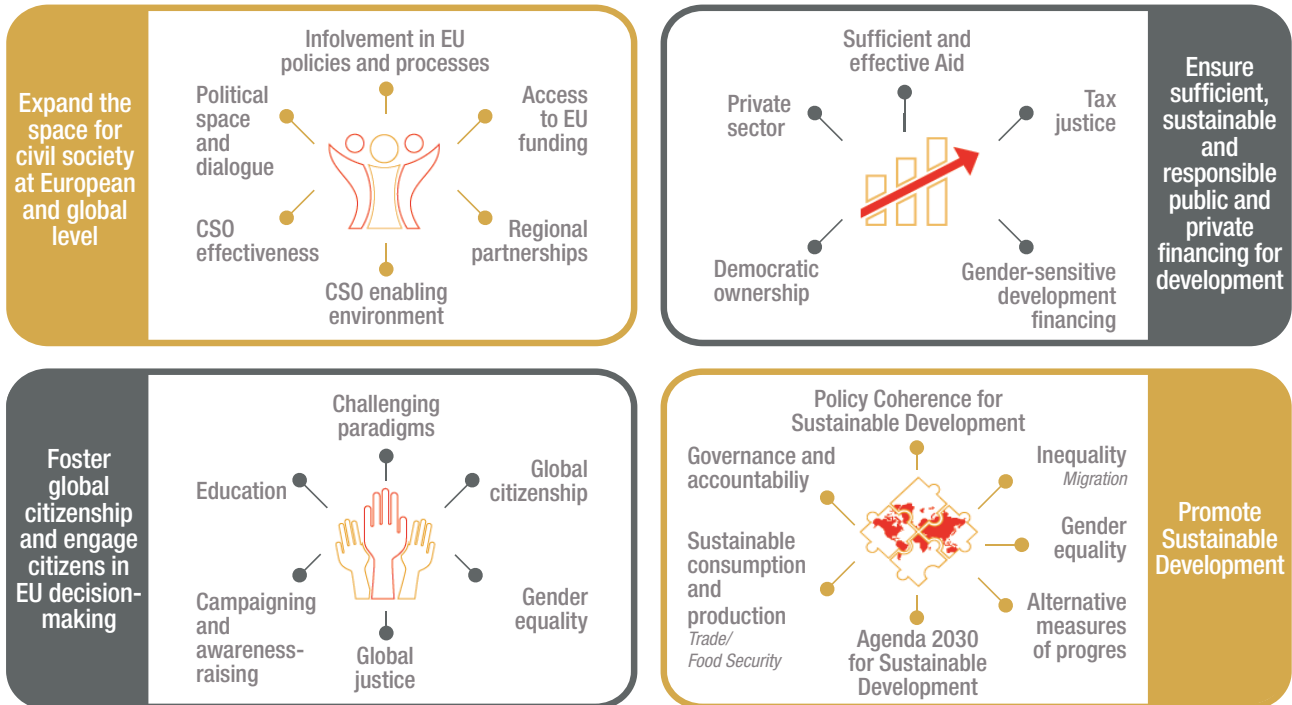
Expand the space for civil society at European and global level

Infolvement in EU policies and processes

Political space and dialogue

Access to EU funding

CSO effectiveness

Regional partnerships

CSO enabling environment

Sufficient and effective Aid

Private sector

Tax justice

Democratic ownership

Gender-sensitive development financing

Ensure sufficient, sustainable and responsible public and private financing for development

Foster global citizenship and engage citizens in EU decision-making

Challenging paradigms

Education

Global citizenship

Campaigning and awareness-raising

Gender equality

Global justice

Policy Coherence for Sustainable Development

Governance and accountabiliy

Inequality
Migration

Sustainable consumption and production
Trade/
Food Security

Gender equality

Alternative measures of progres

Agenda 2030 for Sustainable Development

Promote Sustainable Development